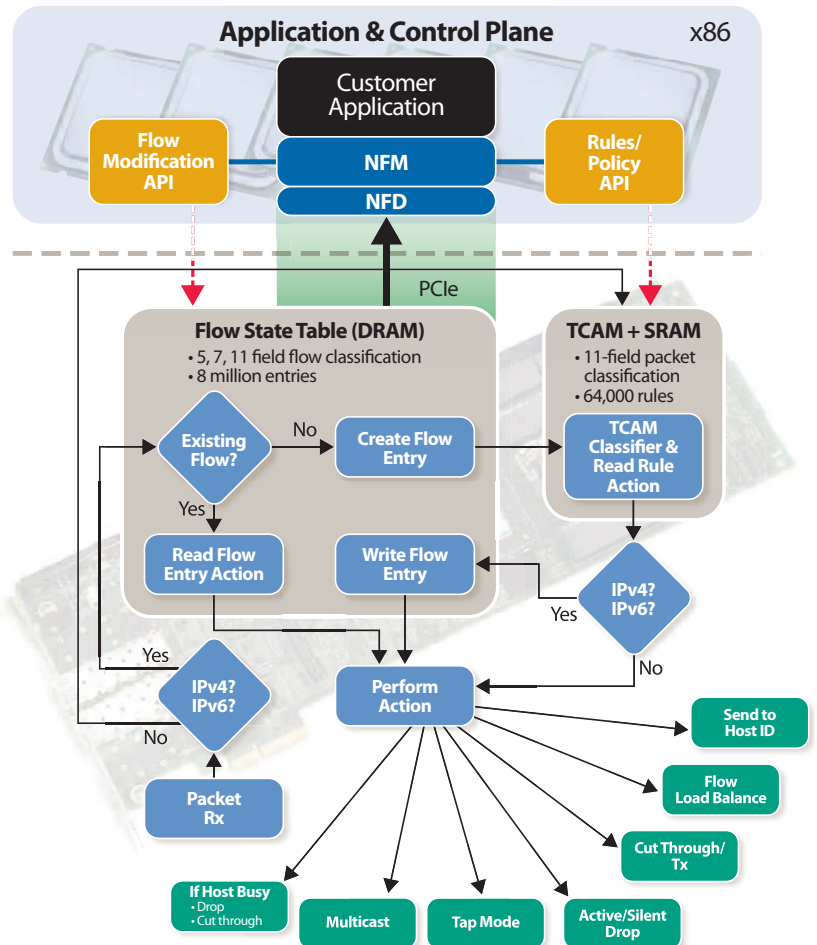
Application & Control Plane

x86

Customer Application

Flow Modification API

NFM

NFD

Rules/ Policy API

PCIe

Flow State Table (DRAM)
• 5, 7, 11 field flow classification
• 8 million entries

Existing Flow?

No

Create Flow Entry

Yes

Read Flow Entry Action

Write Flow Entry

TCAM + SRAM
• 11-field packet classification
• 64,000 rules

TCAM Classifier & Read Rule Action

IPv4? IPv6?

Yes

No

Yes

IPv4? IPv6?

No

Perform Action

Packet Rx

Send to Host ID

Flow Load Balance

Cut Through/ Tx

If Host Busy
• Drop
• Cut through

Multicast

Tap Mode

Active/Silent Drop